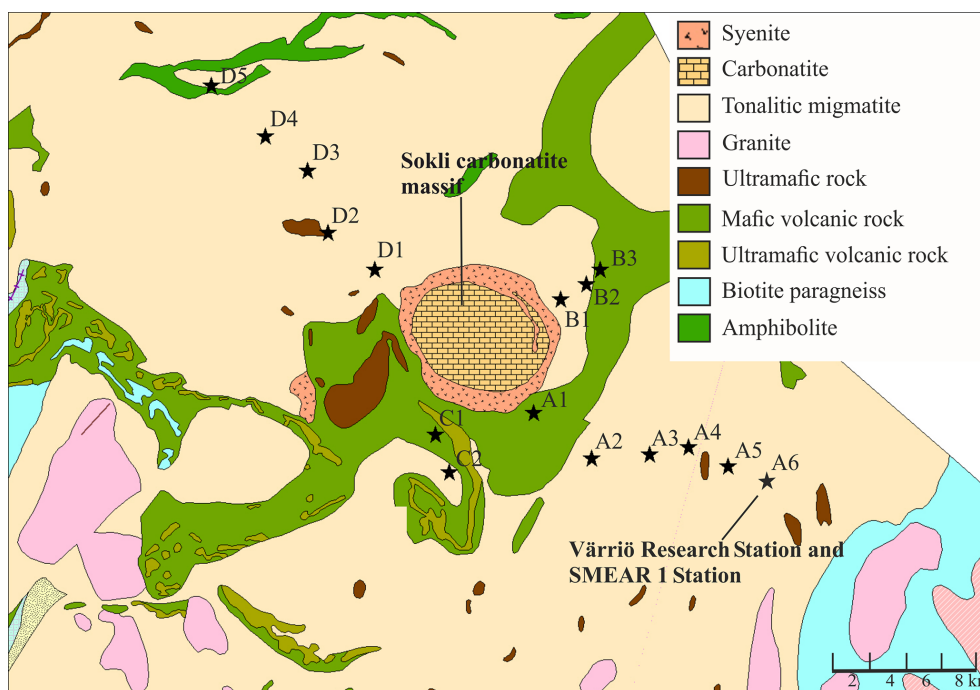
Syenite
Carbonatite
Tonalitic migmatite
Granite
Ultramafic rock
Mafic volcanic rock
Ultramafic volcanic rock
Biotite paragneiss
Amphibolite

D5
D4
D3
D2
D1
Sokli carbonatite massif
B3
B2
B1
A1
C1
C2
A2
A3
A4
A5
A6
Värriö Research Station and SMEAR 1 Station
2 4 6 8 k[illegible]